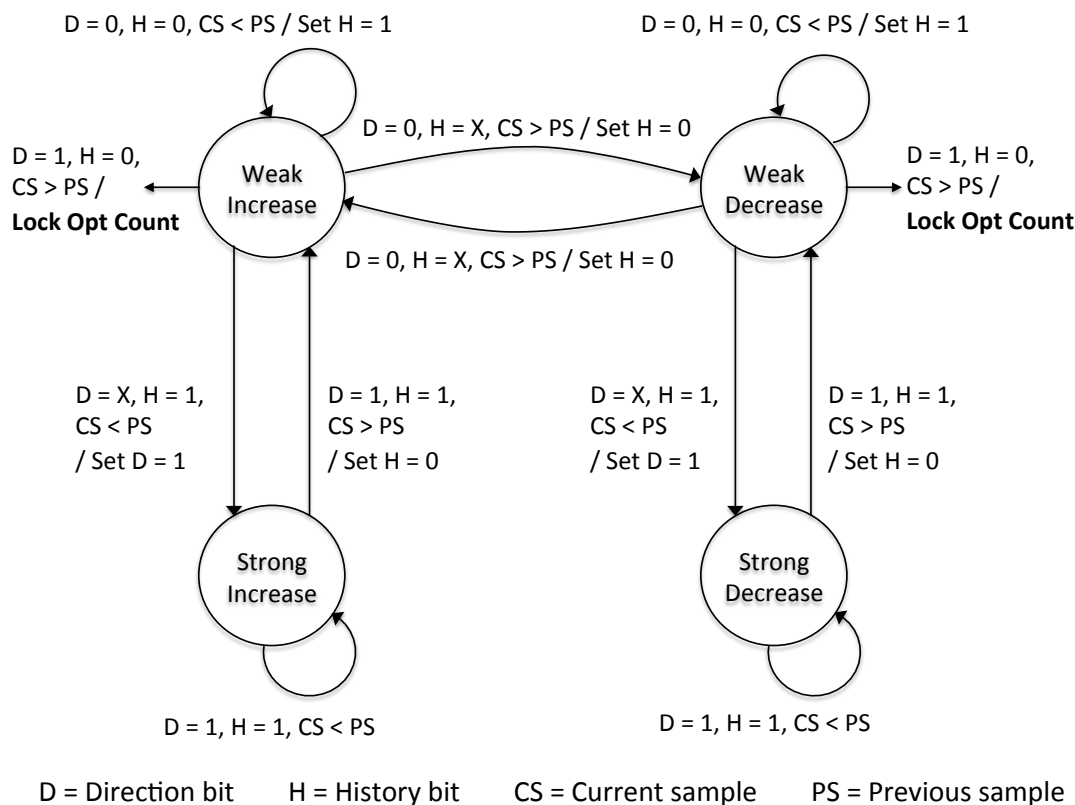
D = 0, H = 0, CS < PS / Set H = 1

D = 0, H = 0, CS < PS / Set H = 1

D = 0, H = X, CS > PS / Set H = 0

D = 1, H = 0, CS > PS / **Lock Opt Count**

Weak Increase

Weak Decrease

D = 1, H = 0, CS > PS / **Lock Opt Count**

D = 0, H = X, CS > PS / Set H = 0

D = X, H = 1, CS < PS / Set D = 1

D = 1, H = 1, CS > PS / Set H = 0

D = X, H = 1, CS < PS / Set D = 1

D = 1, H = 1, CS > PS / Set H = 0

Strong Increase

Strong Decrease

D = 1, H = 1, CS < PS

D = 1, H = 1, CS < PS

D = Direction bit H = History bit CS = Current sample PS = Previous sample